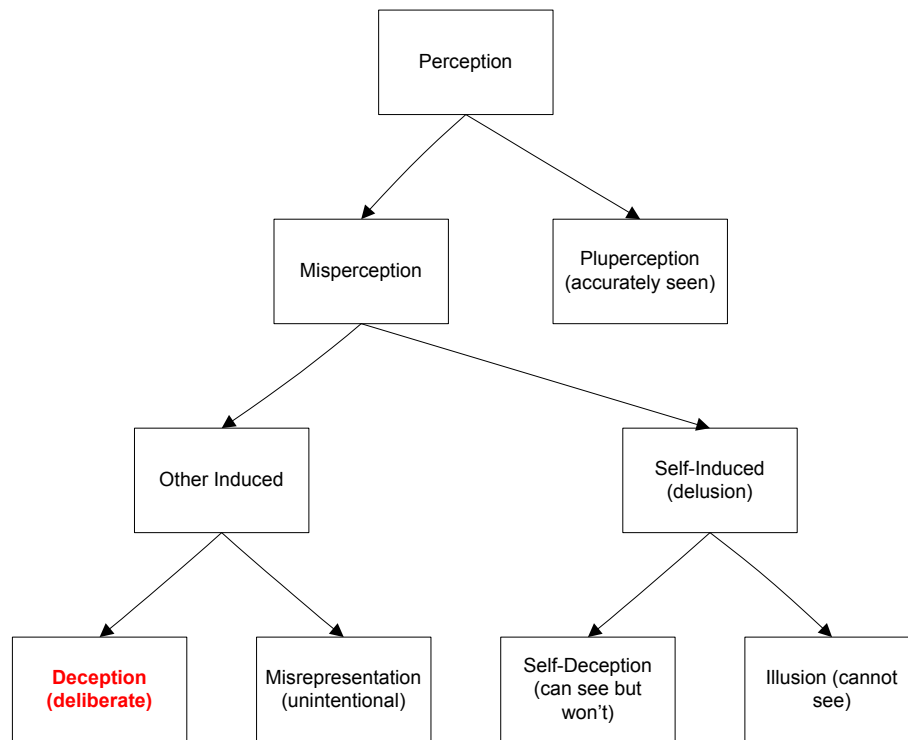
Perception

Misperception

Pluperception (accurately seen)

Other Induced

Self-Induced (delusion)

Deception (deliberate)

Misrepresentation (unintentional)

Self-Deception (can see but won't)

Illusion (cannot see)